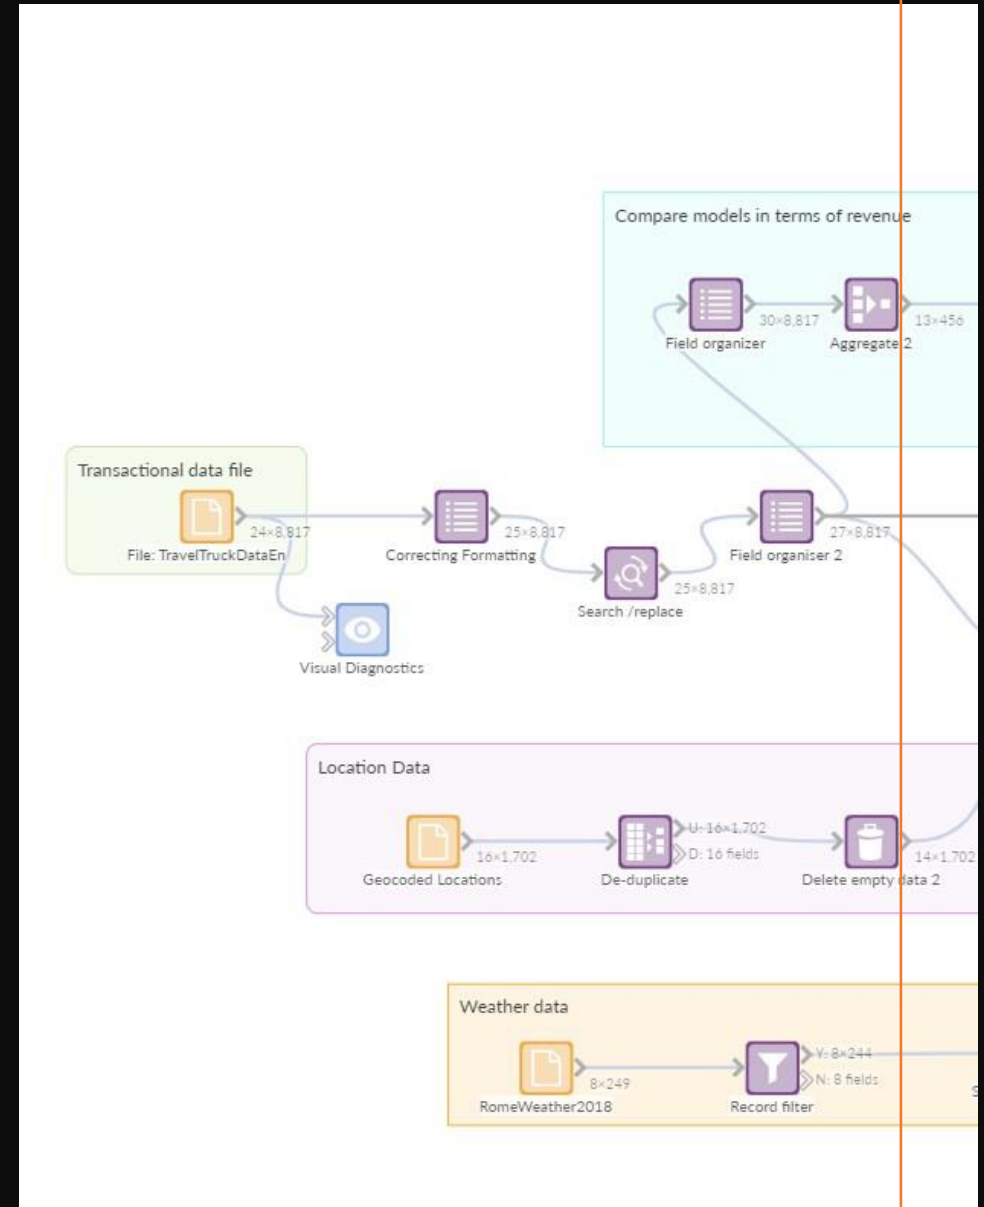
Compare models in terms of revenue

Field organizer
30×8,817
Aggregate 2
13×456

Transactional data file

File: TravelTruckDataEn
24×8,817
Correcting Formatting
25×8,817
Search /replace
25×8,817
Field organiser 2
27×8,817

Visual Diagnostics

Location Data

Geocoded Locations
16×1,702
De-duplicate
U: 16×1,702
D: 16 fields
Delete empty data 2
14×1,702

Weather data

RomeWeather2018
8×249
Record filter
Y: 8×244
N: 8 fields
S